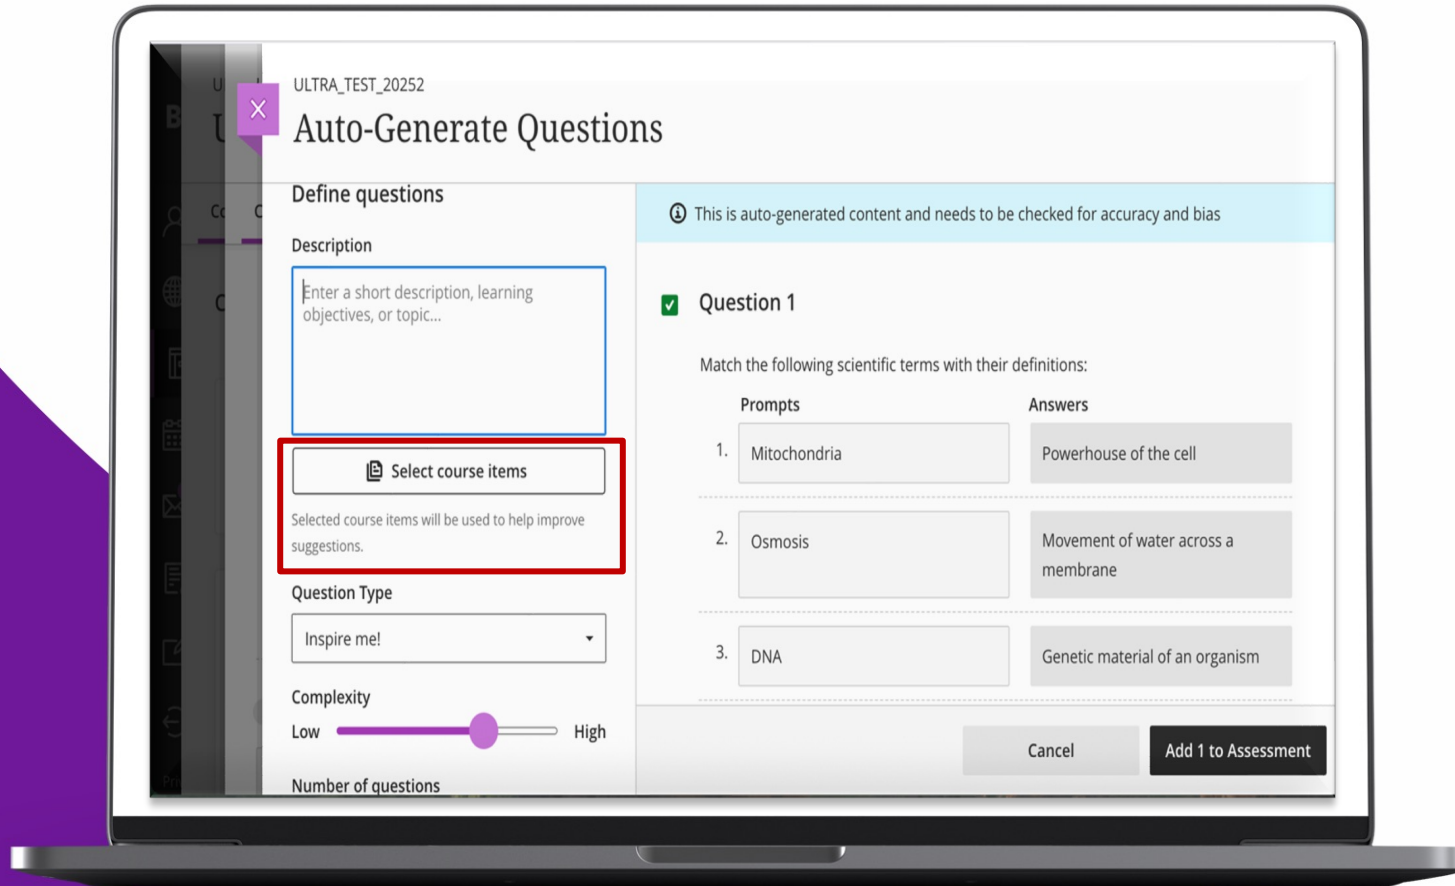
ULTRA_TEST_20252

Auto-Generate Questions

Define questions

Description

Enter a short description, learning objectives, or topic...

Select course items

Selected course items will be used to help improve suggestions.

Question Type

Inspire me!

Complexity

Low High

Number of questions

This is auto-generated content and needs to be checked for accuracy and bias

Question 1

Match the following scientific terms with their definitions:

| | Prompts | Answers |
|---|---|---|
| 1. | Mitochondria | Powerhouse of the cell |
| 2. | Osmosis | Movement of water across a membrane |
| 3. | DNA | Genetic material of an organism |

Cancel

Add 1 to Assessment